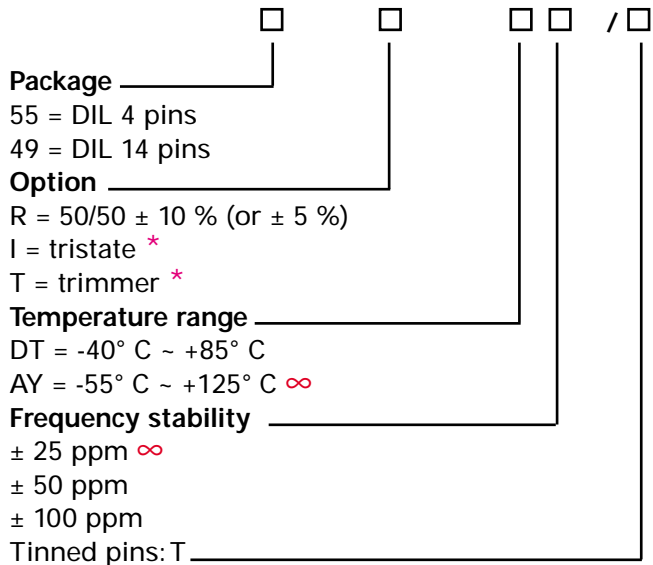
□ □ □□ /□

**Package**
55 = DIL 4 pins
49 = DIL 14 pins

**Option**
R = 50/50 ± 10 % (or ± 5 %)
I = tristate *
T = trimmer *

**Temperature range**
DT = -40° C ~ +85° C
AY = -55° C ~ +125° C ∞

**Frequency stability**
± 25 ppm ∞
± 50 ppm
± 100 ppm

Tinned pins: T